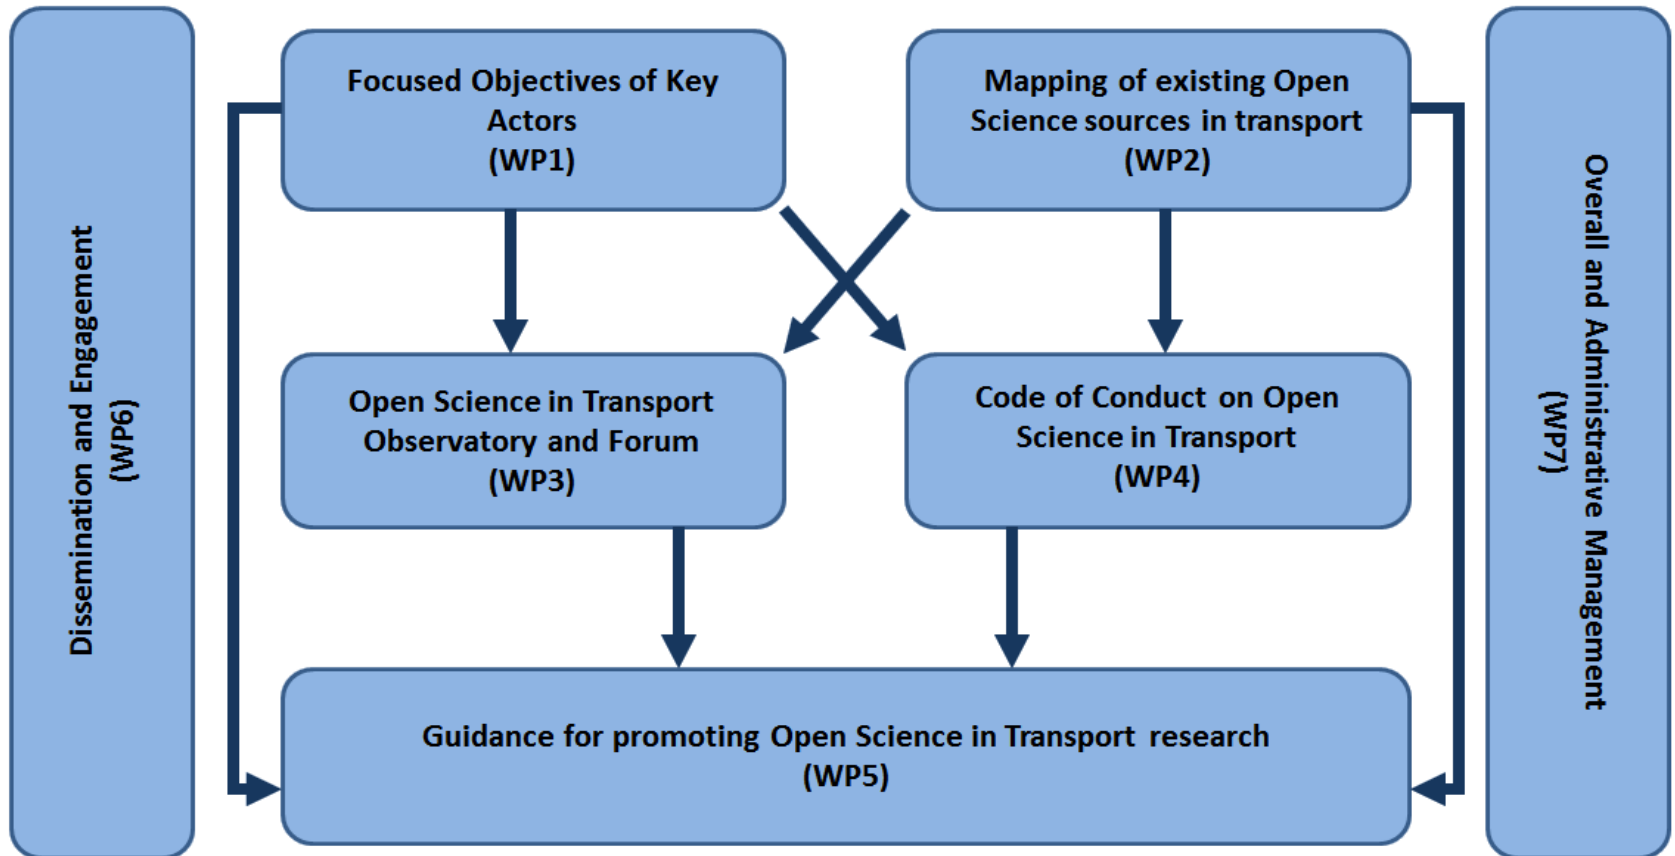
Dissemination and Engagement
(WP6)

Focused Objectives of Key Actors
(WP1)

Mapping of existing Open Science sources in transport
(WP2)

Overall and Administrative Management
(WP7)

Open Science in Transport Observatory and Forum
(WP3)

Code of Conduct on Open Science in Transport
(WP4)

Guidance for promoting Open Science in Transport research
(WP5)